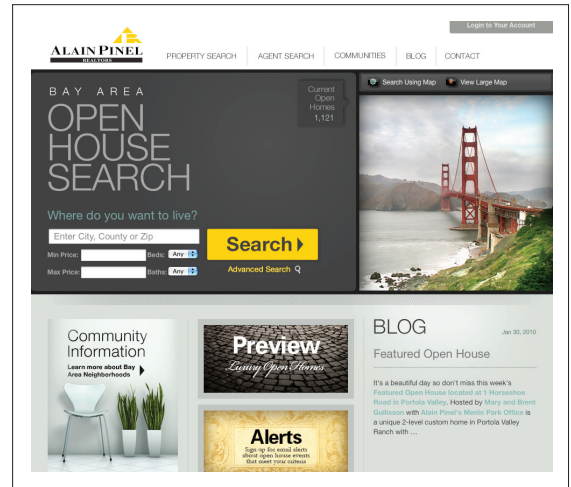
Login to Your Account

ALAIN PINEL
REALTORS

PROPERTY SEARCH
AGENT SEARCH
COMMUNITIES
BLOG
CONTACT

BAY AREA
OPEN HOUSE SEARCH

Current Open Homes
1,121

Search Using Map
View Large Map

Where do you want to live?

Enter City, County or Zip

Search

Min Price:
Beds: Any
Max Price:
Baths: Any

Advanced Search

Community Information
Learn more about Bay Area Neighborhoods

Preview
Luxury Open Homes

Alerts
Sign up for email alerts about open house events that meet your criteria

BLOG
Jan 30, 2010

Featured Open House

It's a beautiful day so don't miss this week's Featured Open House located at 1 Horseshoe Road in Portola Valley. Hosted by Mary and Brent Gullixson with Alain Pinel's Menlo Park Office is a unique 2-level custom home in Portola Valley Ranch with ...